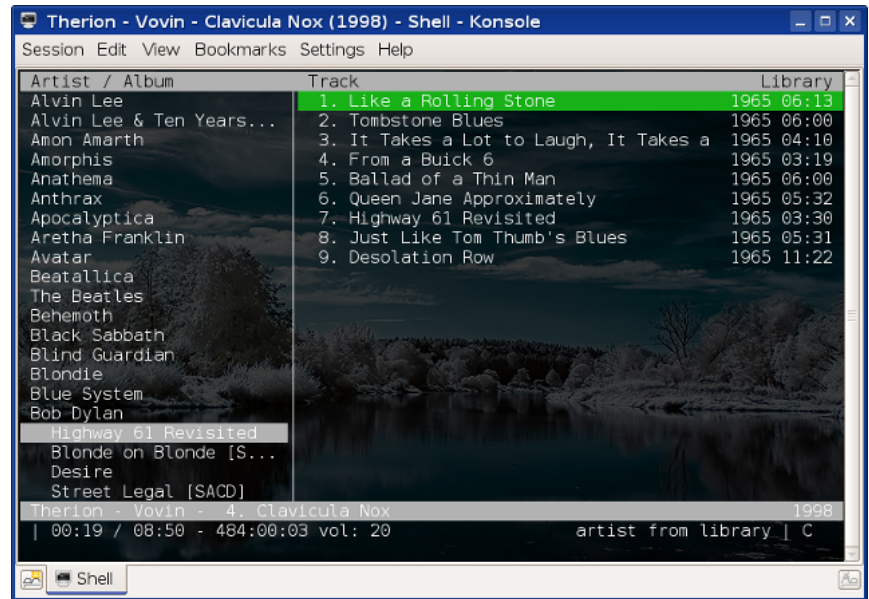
Therion - Vovin - Clavicula Nox (1998) - Shell - Konsole

Session Edit View Bookmarks Settings Help

| Artist / Album | Track | Library |
|---|---|---|
| Alvin Lee | 1. Like a Rolling Stone | 1965 06:13 |
| Alvin Lee & Ten Years... | 2. Tombstone Blues | 1965 06:00 |
| Amon Amarth | 3. It Takes a Lot to Laugh, It Takes a | 1965 04:10 |
| Amorphis | 4. From a Buick 6 | 1965 03:19 |
| Anathema | 5. Ballad of a Thin Man | 1965 06:00 |
| Anthrax | 6. Queen Jane Approximately | 1965 05:32 |
| Apocalyptica | 7. Highway 61 Revisited | 1965 03:30 |
| Aretha Franklin | 8. Just Like Tom Thumb's Blues | 1965 05:31 |
| Avatar | 9. Desolation Row | 1965 11:22 |
| Beatallica | | |
| The Beatles | | |
| Behemoth | | |
| Black Sabbath | | |
| Blind Guardian | | |
| Blondie | | |
| Blue System | | |
| Bob Dylan | | |
| Highway 61 Revisited | | |
| Blonde on Blonde [S... | | |
| Desire | | |
| Street Legal [SACD] | | |

Therion - Vovin - 4. Clavicula Nox 1998
| 00:19 / 08:50 - 484:00:03 vol: 20 artist from library | C

Shell